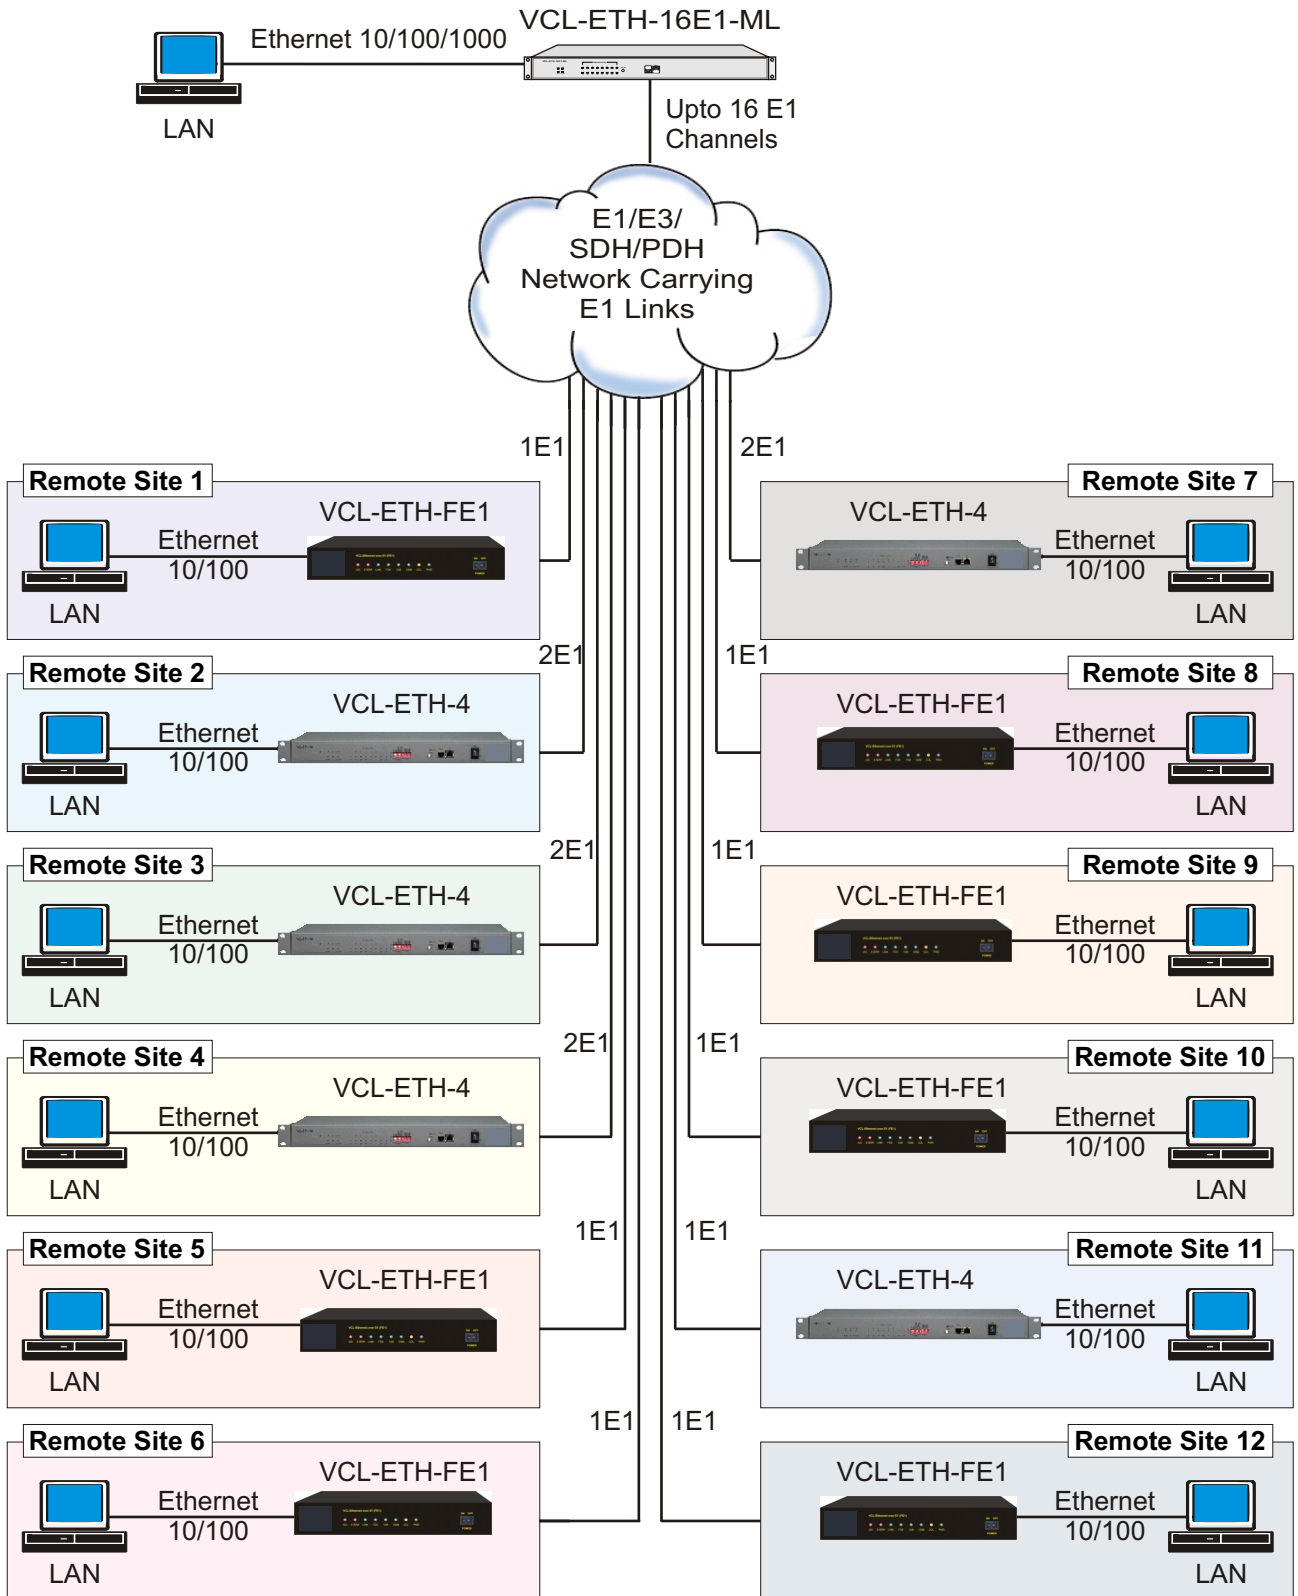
VCL-ETH-16E1-ML

Ethernet 10/100/1000

LAN

Upto 16 E1 Channels

E1/E3/ SDH/PDH Network Carrying E1 Links

1E1

2E1

Remote Site 1

VCL-ETH-FE1

Ethernet 10/100

LAN

Remote Site 7

VCL-ETH-4

Ethernet 10/100

LAN

2E1

1E1

Remote Site 2

VCL-ETH-4

Ethernet 10/100

LAN

Remote Site 8

VCL-ETH-FE1

Ethernet 10/100

LAN

2E1

1E1

Remote Site 3

VCL-ETH-4

Ethernet 10/100

LAN

Remote Site 9

VCL-ETH-FE1

Ethernet 10/100

LAN

2E1

1E1

Remote Site 4

VCL-ETH-4

Ethernet 10/100

LAN

Remote Site 10

VCL-ETH-FE1

Ethernet 10/100

LAN

1E1

1E1

Remote Site 5

VCL-ETH-FE1

Ethernet 10/100

LAN

Remote Site 11

VCL-ETH-4

Ethernet 10/100

LAN

1E1

1E1

Remote Site 6

VCL-ETH-FE1

Ethernet 10/100

LAN

Remote Site 12

VCL-ETH-FE1

Ethernet 10/100

LAN